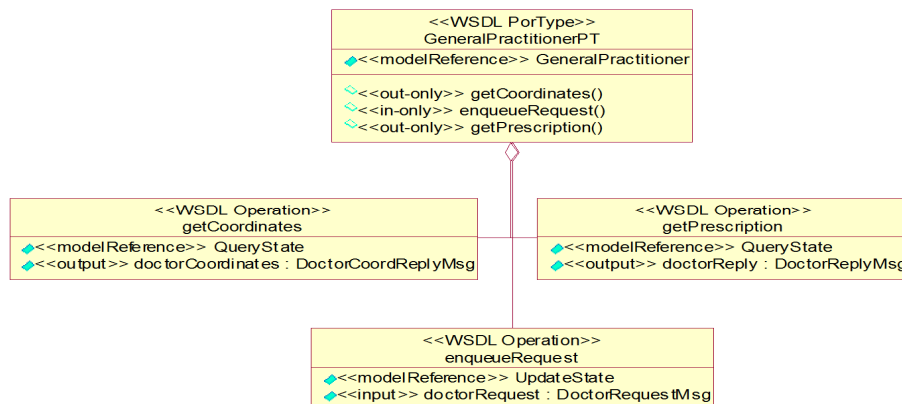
<<WSDL PorType>>
GeneralPractitionerPT

<<modelReference>> GeneralPractitioner

<<out-only>> getCoordinates()
<<in-only>> enqueueRequest()
<<out-only>> getPrescription()

<<WSDL Operation>>
getCoordinates

<<modelReference>> QueryState
<<output>> doctorCoordinates : DoctorCoordReplyMsg

<<WSDL Operation>>
getPrescription

<<modelReference>> QueryState
<<output>> doctorReply : DoctorReplyMsg

<<WSDL Operation>>
enqueueRequest

<<modelReference>> UpdateState
<<input>> doctorRequest : DoctorRequestMsg